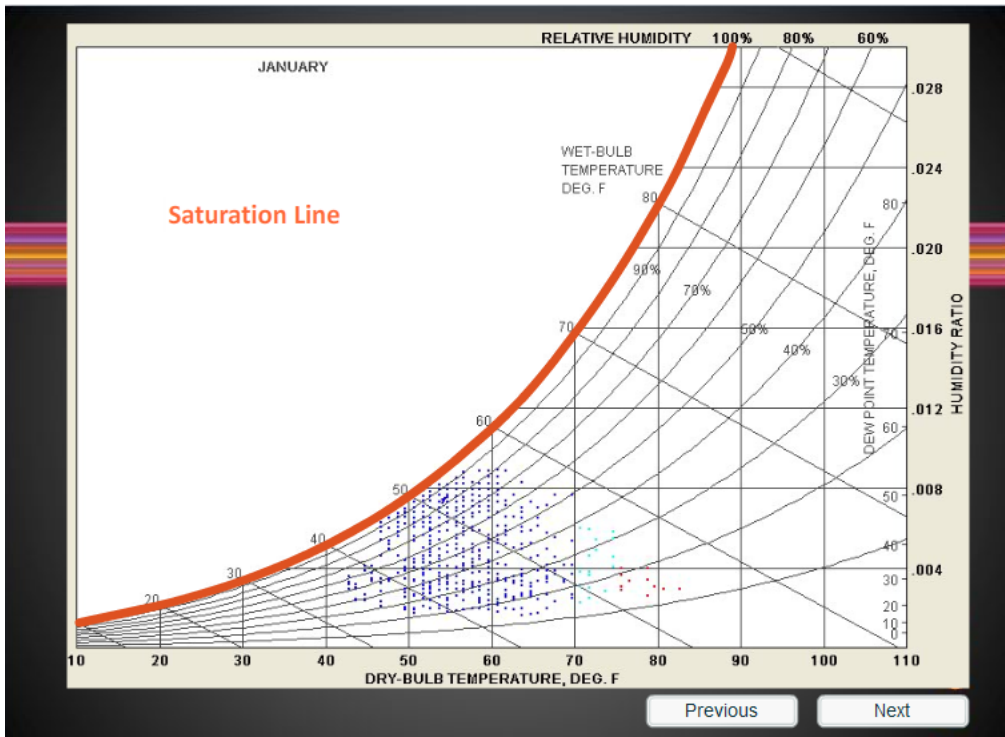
RELATIVE HUMIDITY 100% 80% 60%

JANUARY

Saturation Line

WET-BULB TEMPERATURE DEG. F

80

90%

70%

70

50%

40%

30%

60

50

40

30

20

80

70

60

50

40

30

20

10

0

DEW POINT TEMPERATURE, DEG. F

.028

.024

.020

.016

.012

.008

.004

HUMIDITY RATIO

10 20 30 40 50 60 70 80 90 100 110

DRY-BULB TEMPERATURE, DEG. F

Previous

Next